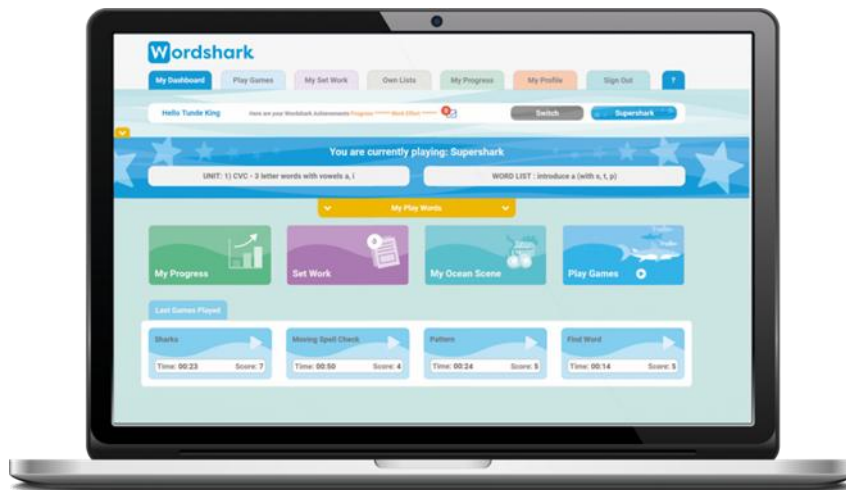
Wordshark

My Dashboard | Play Games | My Set Work | Own Lists | My Progress | My Profile | Sign Out | ?

Hello Tunde King   Here are your Wordshark Achievements Progress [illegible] Word Effort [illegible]   Switch   Supershark

You are currently playing: Supershark

UNIT: 1) CVC - 3 letter words with vowels a, i

WORD LIST : introduce a (with s, t, p)

My Play Words

My Progress

Set Work

My Ocean Scene

Play Games

Last Games Played

Sharks
Time: 00:23 Score: 7

Moving Spell Check
Time: 00:50 Score: 4

Pattern
Time: 00:24 Score: 5

Find Word
Time: 00:14 Score: 5